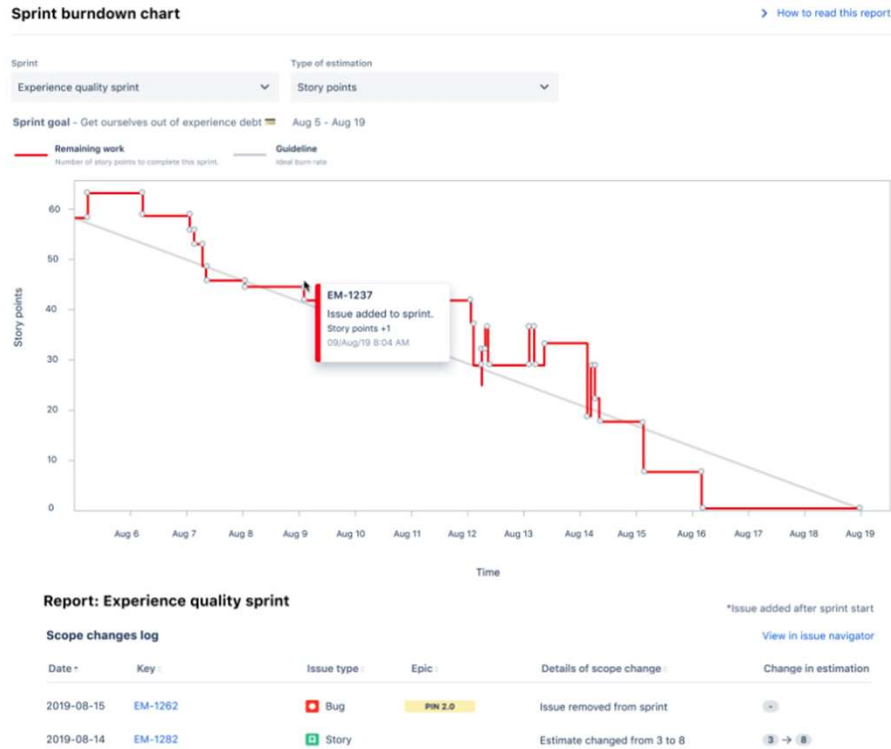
Sprint burndown chart

How to read this report

Sprint
Experience quality sprint

Type of estimation
Story points

Sprint goal - Get ourselves out of experience debt Aug 5 - Aug 19

Remaining work
Number of story points to complete this sprint.

Guideline
Ideal burn rate

Story points

60
50
40
30
20
10
0

EM-1237
Issue added to sprint.
Story points +1
09/Aug/19 8:04 AM

Aug 6 Aug 7 Aug 8 Aug 9 Aug 10 Aug 11 Aug 12 Aug 13 Aug 14 Aug 15 Aug 16 Aug 17 Aug 18 Aug 19

Time

Report: Experience quality sprint

*Issue added after sprint start

Scope changes log

View in issue navigator

| Date | Key | Issue type | Epic | Details of scope change | Change in estimation |
|---|---|---|---|---|---|
| 2019-08-15 | EM-1262 | Bug | PIN 2.0 | Issue removed from sprint | - |
| 2019-08-14 | EM-1282 | Story | | Estimate changed from 3 to 8 | 3 → 8 |